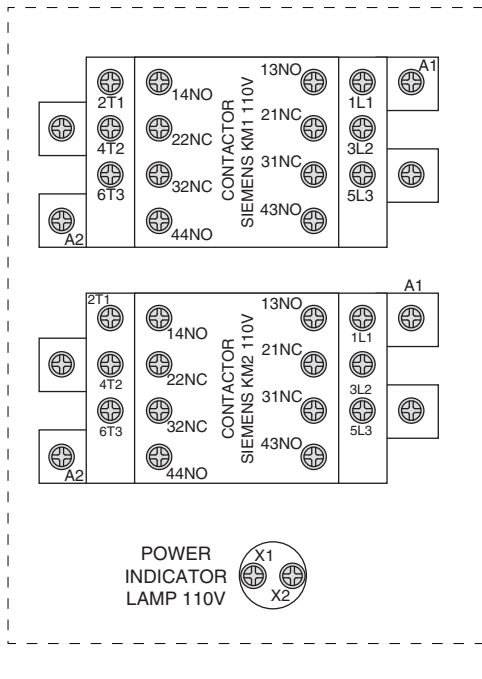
2T1
4T2
6T3
A2
14NO
22NC
32NC
44NO
CONTACTOR
SIEMENS KM1 110V
13NO
21NC
31NC
43NO
1L1
3L2
5L3
A1

2T1
4T2
6T3
A2
14NO
22NC
32NC
44NO
CONTACTOR
SIEMENS KM2 110V
13NO
21NC
31NC
43NO
1L1
3L2
5L3
A1

POWER
INDICATOR
LAMP 110V
X1
X2